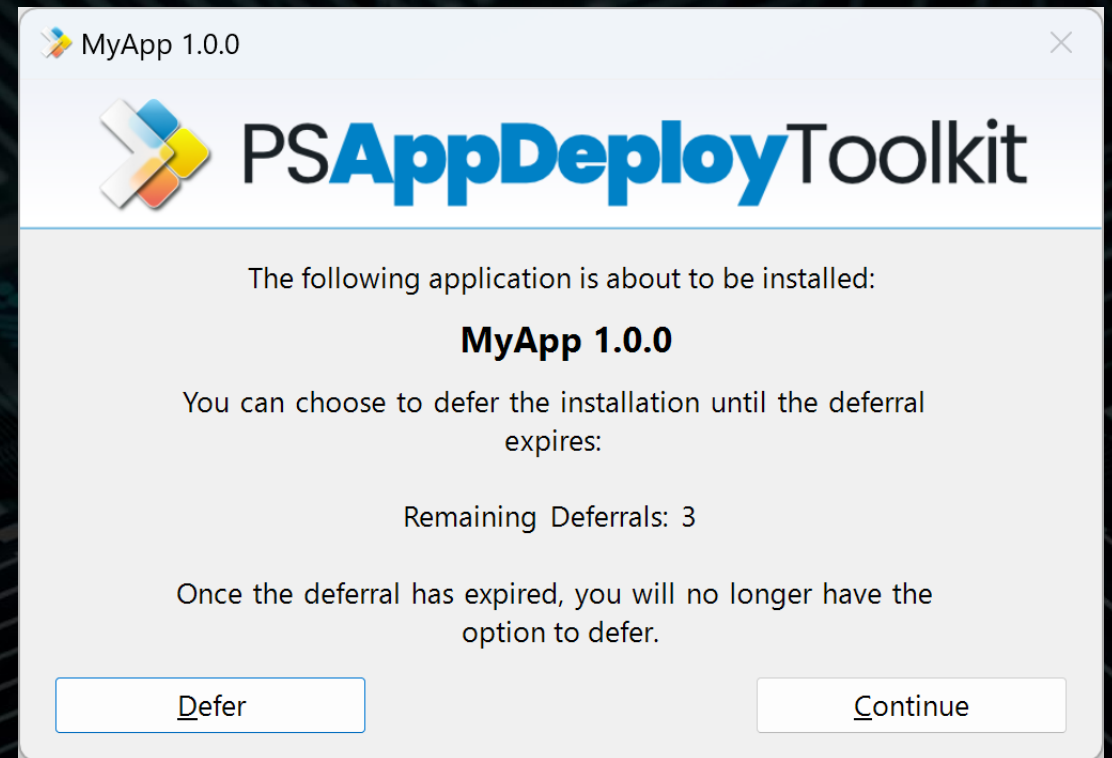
MyApp 1.0.0

PSAppDeployToolkit

The following application is about to be installed:

MyApp 1.0.0

You can choose to defer the installation until the deferral expires:

Remaining Deferrals: 3

Once the deferral has expired, you will no longer have the option to defer.

Defer

Continue